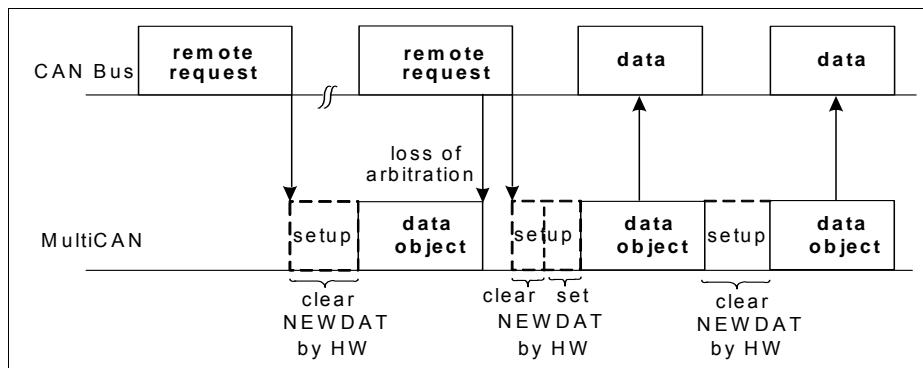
CAN Bus

remote request

remote request

data

data

loss of arbitration

MultiCAN

setup

data object

setup

data object

setup

data object

clear NEWDAT by HW

clear set NEWDAT by HW

clear NEWDAT by HW